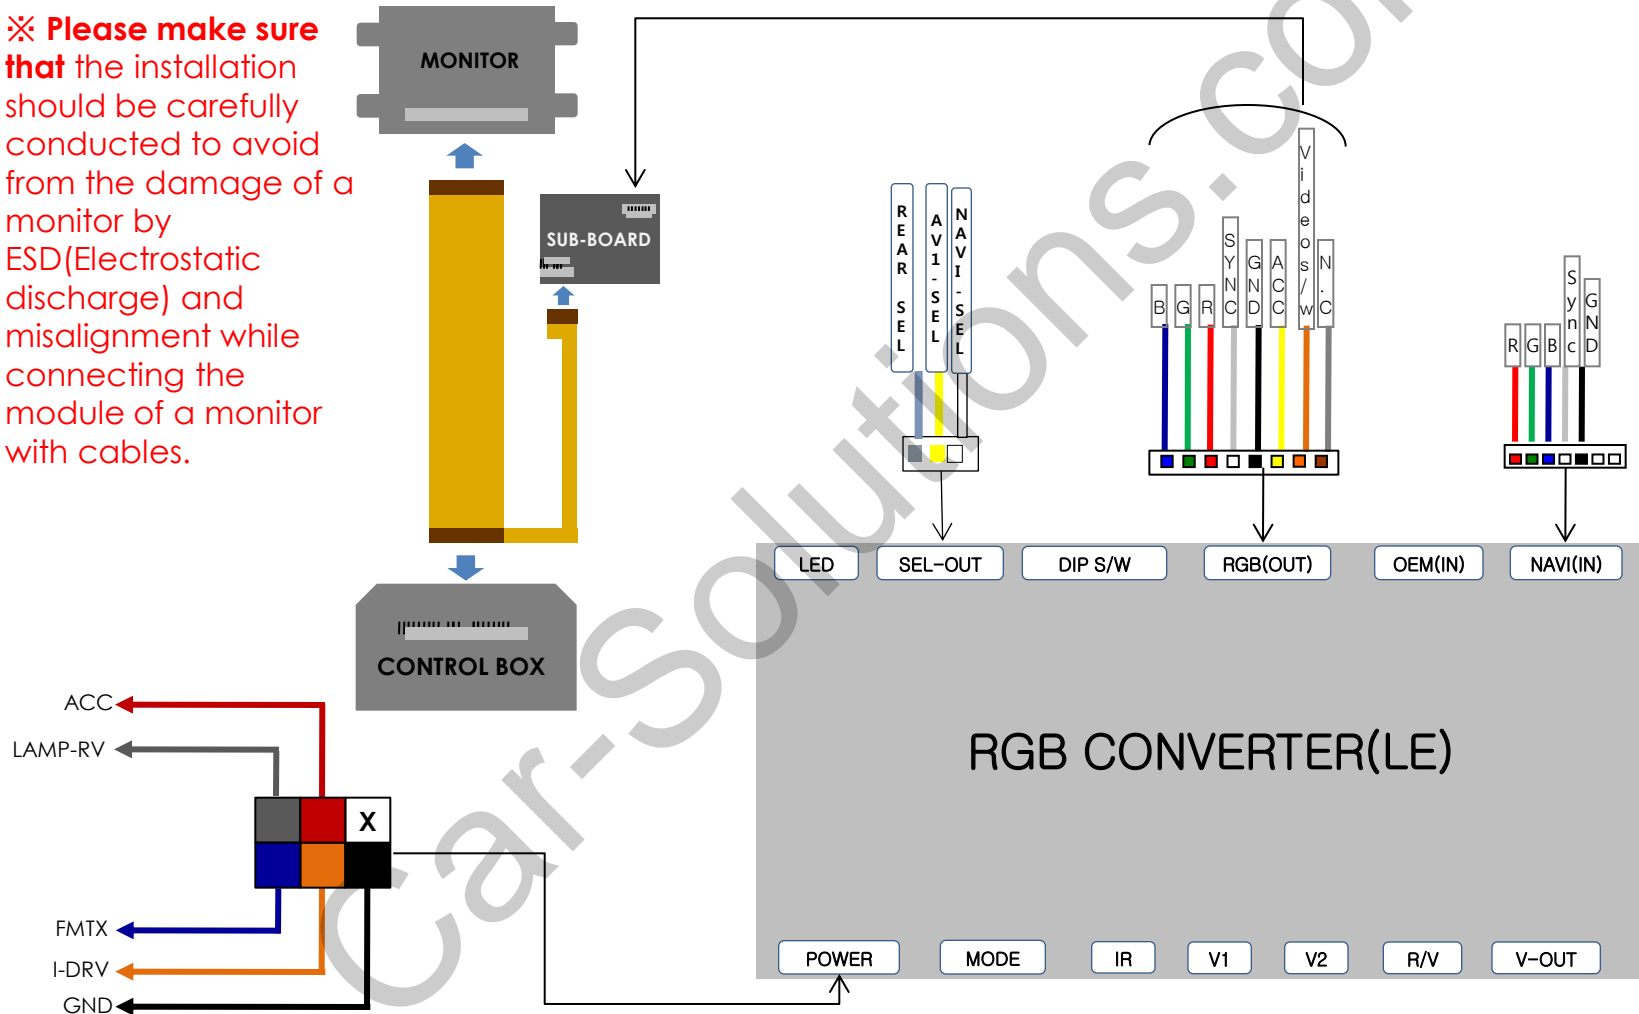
※ Please make sure that the installation should be carefully conducted to avoid from the damage of a monitor by ESD(Electrostatic discharge) and misalignment while connecting the module of a monitor with cables.

MONITOR

SUB-BOARD

CONTROL BOX

REAR SEL

AV1-SEL

NAVI-SEL

B G R SYNC GND ACC Video s/w N.C

R G B Sync GND

LED SEL-OUT DIP S/W RGB(OUT) OEM(IN) NAVI(IN)

RGB CONVERTER(LE)

POWER MODE IR V1 V2 R/V V-OUT

ACC

LAMP-RV

X

FMTX

I-DRV

GND

Car-Solutions.com